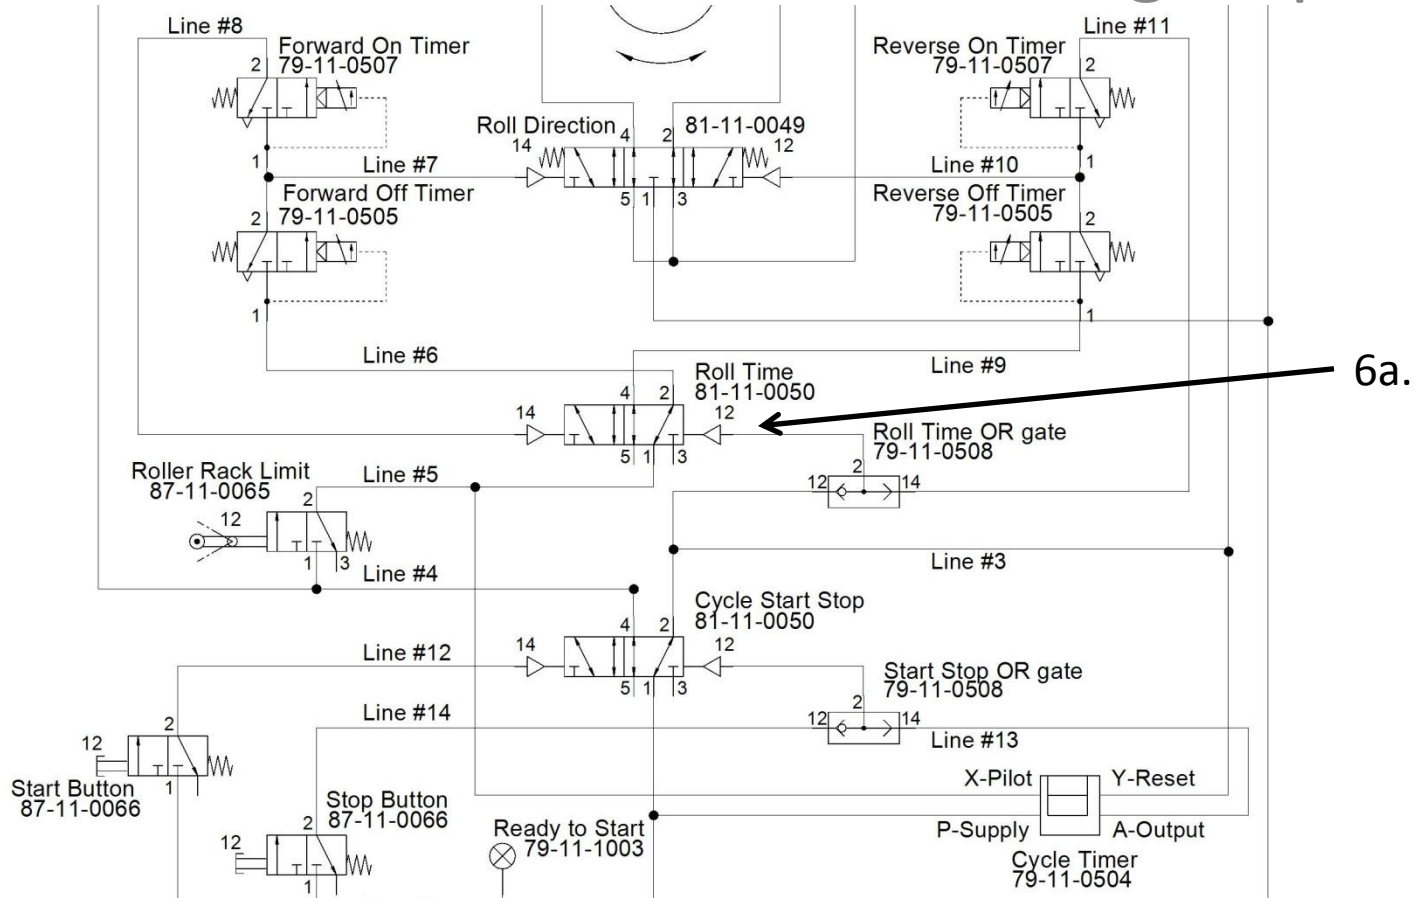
Line #8
Forward On Timer
79-11-0507
2
1
Line #11
Reverse On Timer
79-11-0507
2
1
Roll Direction
14
4
2
81-11-0049
12
5
1
3
Line #7
Line #10
Forward Off Timer
79-11-0505
2
1
Reverse Off Timer
79-11-0505
2
1
Line #6
Line #9
Roll Time
81-11-0050
4
2
14
12
5
1
3
6a.
Roll Time OR gate
79-11-0508
2
12
14
Roller Rack Limit
87-11-0065
Line #5
2
12
1
3
Line #4
Line #3
Cycle Start Stop
81-11-0050
4
2
14
12
5
1
3
Line #12
Start Stop OR gate
79-11-0508
2
12
14
Line #14
Line #13
12
2
Start Button
87-11-0066
1
X-Pilot
Y-Reset
Stop Button
87-11-0066
2
12
1
Ready to Start
79-11-1003
P-Supply
A-Output
Cycle Timer
79-11-0504